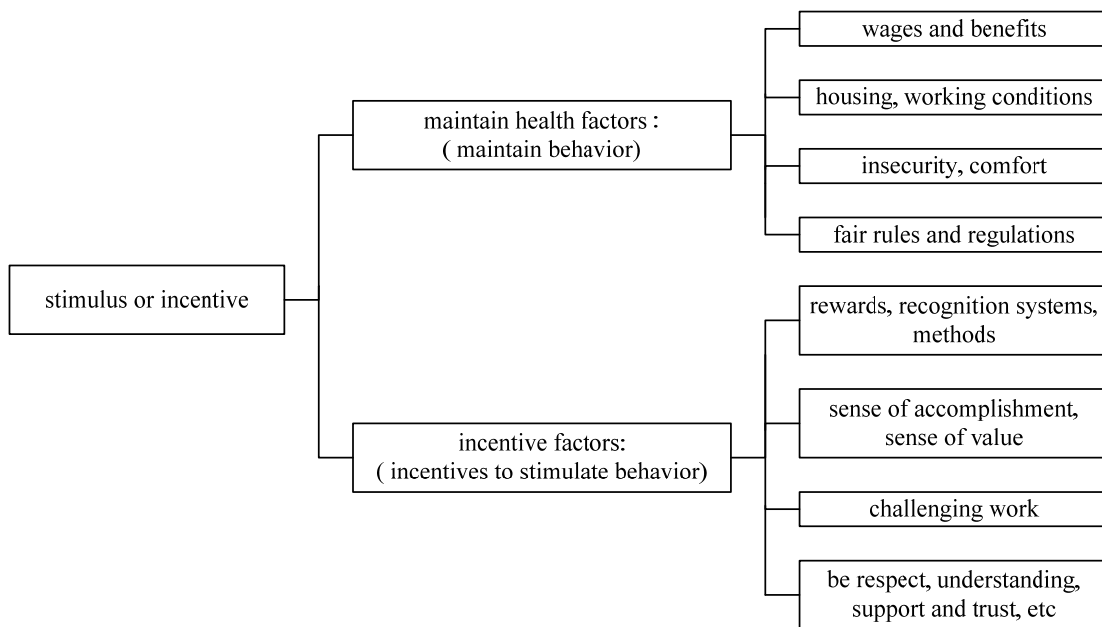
stimulus or incentive

maintain health factors : ( maintain behavior)

wages and benefits

housing, working conditions

insecurity, comfort

fair rules and regulations

incentive factors: ( incentives to stimulate behavior)

rewards, recognition systems, methods

sense of accomplishment, sense of value

challenging work

be respect, understanding, support and trust, etc